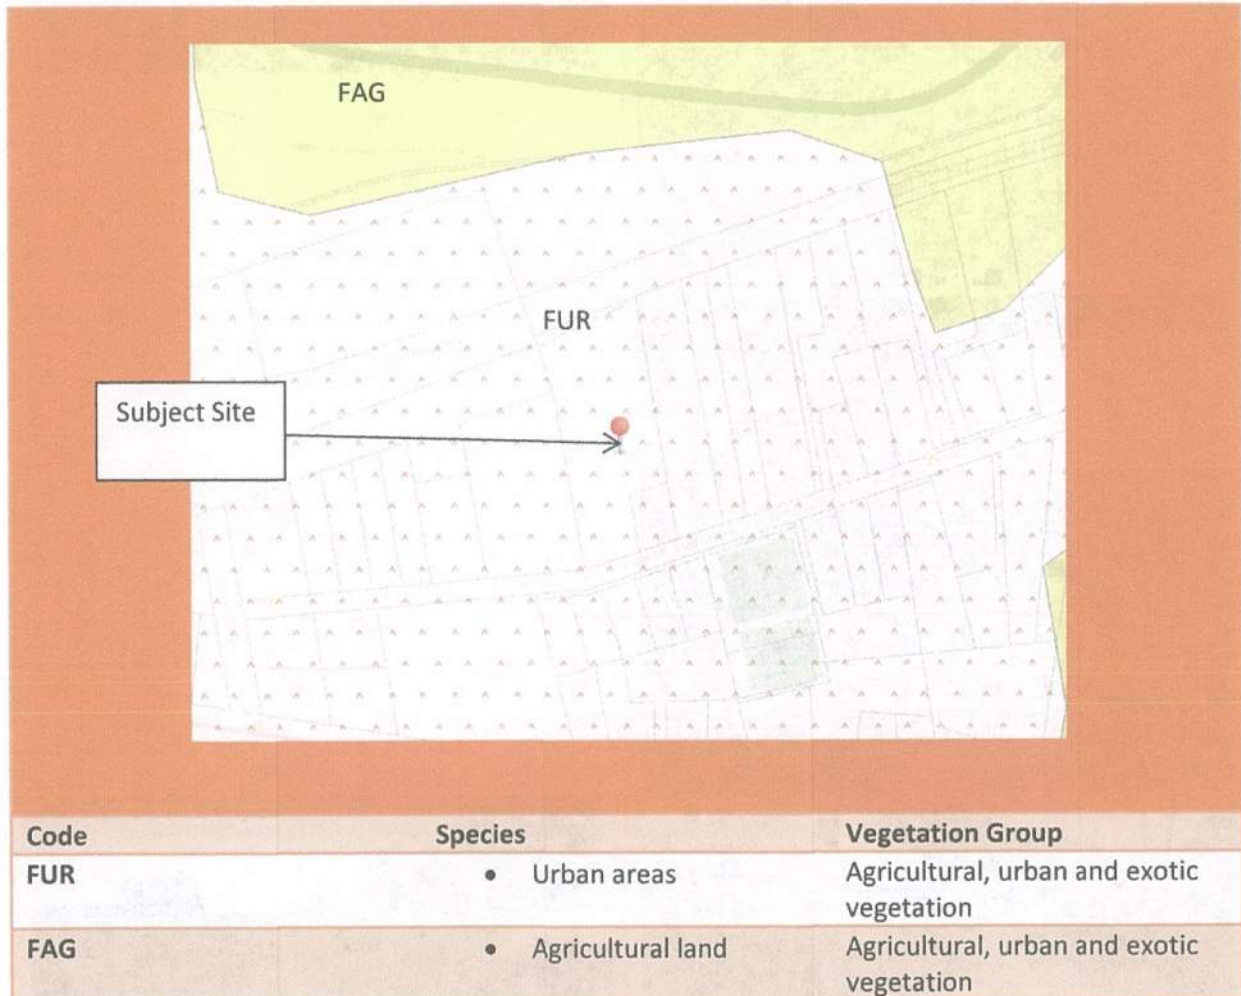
FAG

FUR

Subject Site

| Code | Species | Vegetation Group |
|---|---|---|
| FUR | • Urban areas | Agricultural, urban and exotic vegetation |
| FAG | • Agricultural land | Agricultural, urban and exotic vegetation |